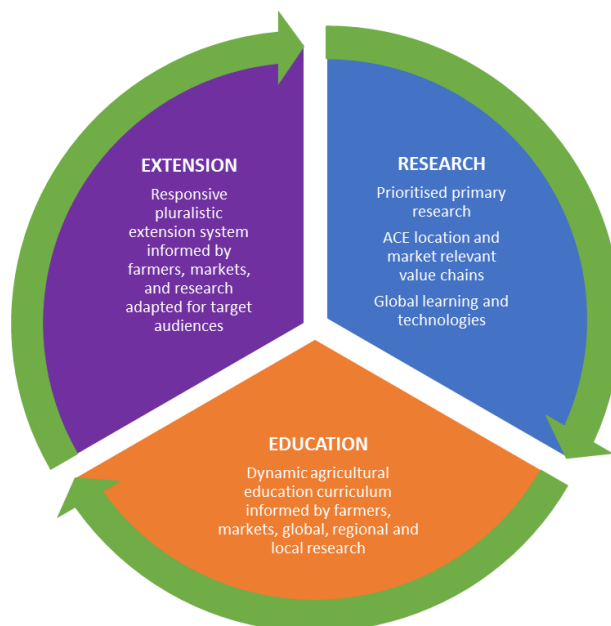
EXTENSION

Responsive pluralistic extension system informed by farmers, markets, and research adapted for target audiences

RESEARCH

Prioritised primary research

ACE location and market relevant value chains

Global learning and technologies

EDUCATION

Dynamic agricultural education curriculum informed by farmers, markets, global, regional and local research